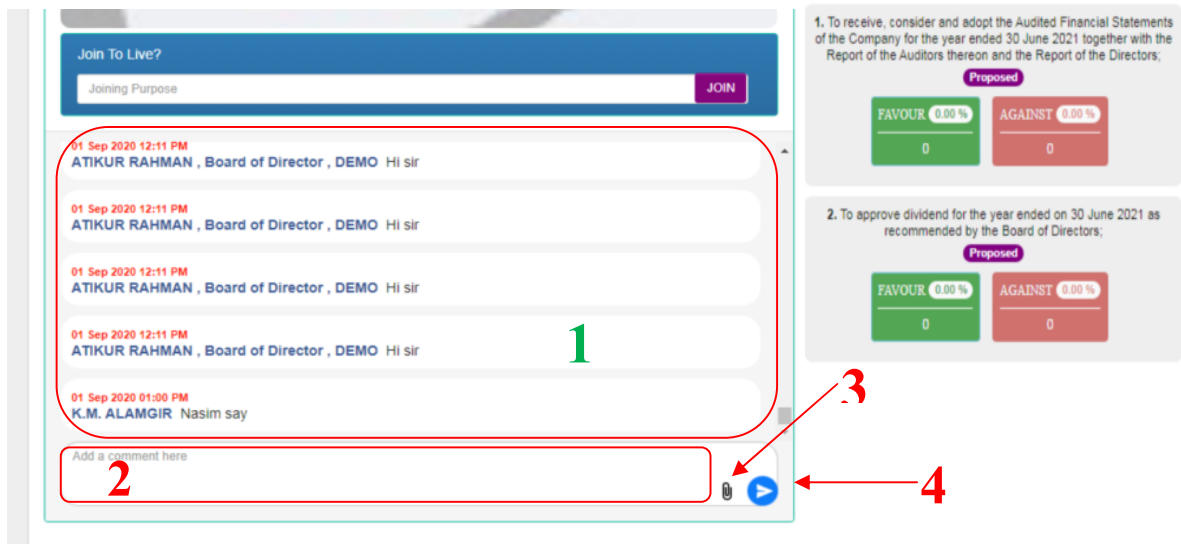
Join To Live?

Joining Purpose

JOIN

01 Sep 2020 12:11 PM
ATIKUR RAHMAN , Board of Director , DEMO Hi sir

01 Sep 2020 12:11 PM
ATIKUR RAHMAN , Board of Director , DEMO Hi sir

01 Sep 2020 12:11 PM
ATIKUR RAHMAN , Board of Director , DEMO Hi sir

01 Sep 2020 12:11 PM
ATIKUR RAHMAN , Board of Director , DEMO Hi sir

1

01 Sep 2020 01:00 PM
K.M. ALAMGIR Nasim say

3

Add a comment here

2

4

1. To receive, consider and adopt the Audited Financial Statements of the Company for the year ended 30 June 2021 together with the Report of the Auditors thereon and the Report of the Directors;

Proposed

FAVOUR 0.00 %
0

AGAINST 0.00 %
0

2. To approve dividend for the year ended on 30 June 2021 as recommended by the Board of Directors;

Proposed

FAVOUR 0.00 %
0

AGAINST 0.00 %
0